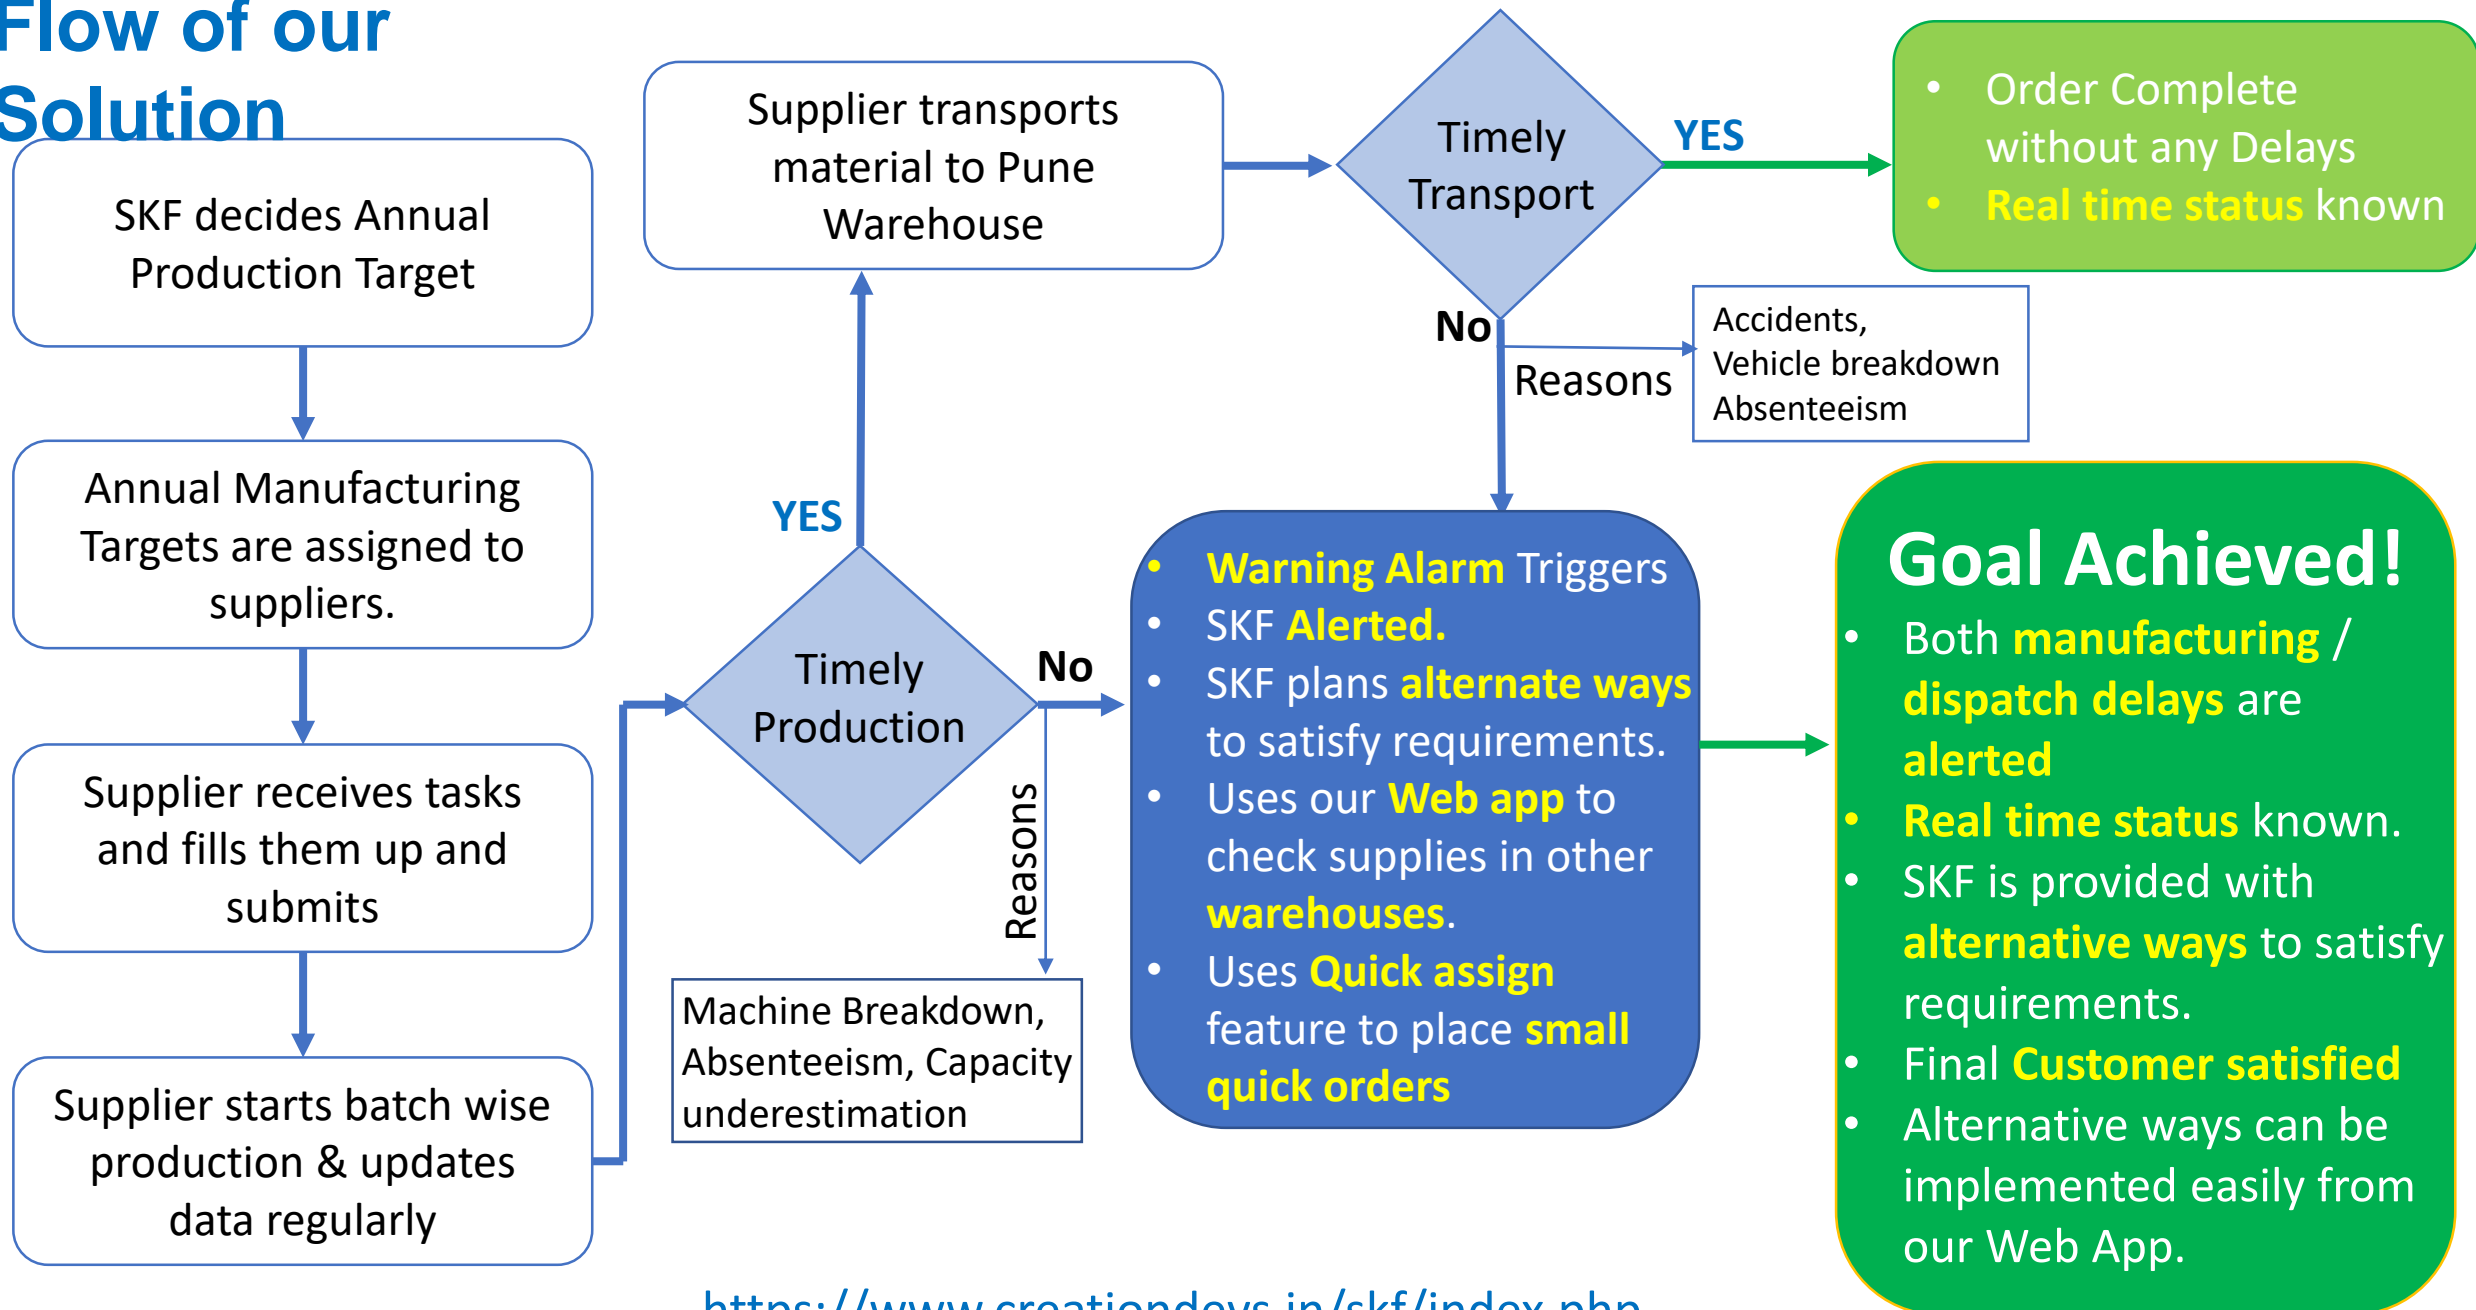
Flow of our Solution

SKF decides Annual Production Target

Annual Manufacturing Targets are assigned to suppliers.

Supplier receives tasks and fills them up and submits

Supplier starts batch wise production & updates data regularly

Timely Production

YES

No

Reasons

Machine Breakdown, Absenteeism, Capacity underestimation

Supplier transports material to Pune Warehouse

Timely Transport

YES

No

Reasons

Accidents, Vehicle breakdown Absenteeism

• Order Complete without any Delays
• Real time status known

• Warning Alarm Triggers
• SKF Alerted.
• SKF plans alternate ways to satisfy requirements.
• Uses our Web app to check supplies in other warehouses.
• Uses Quick assign feature to place small quick orders

Goal Achieved!
• Both manufacturing / dispatch delays are alerted
• Real time status known.
• SKF is provided with alternative ways to satisfy requirements.
• Final Customer satisfied
• Alternative ways can be implemented easily from our Web App.

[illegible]